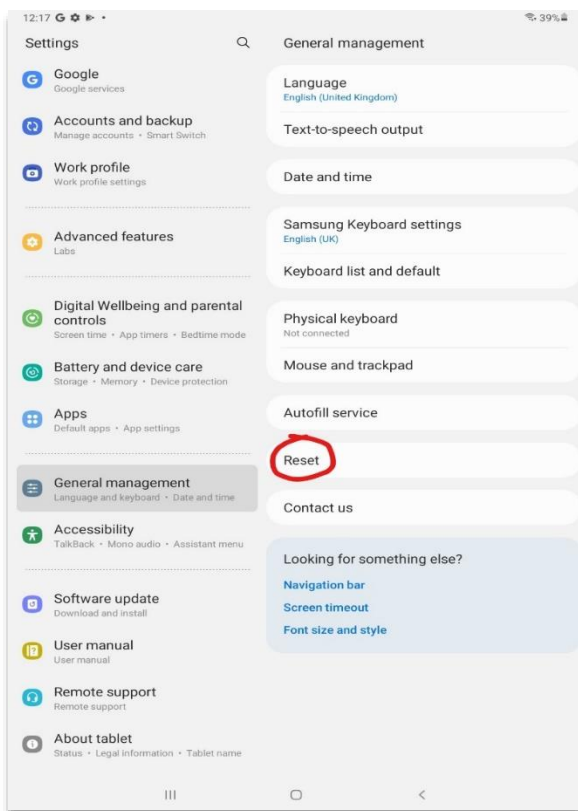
12:17 G ✿ ▶ •
39%

Settings

Google
Google services

Accounts and backup
Manage accounts • Smart Switch

Work profile
Work profile settings

Advanced features
Labs

Digital Wellbeing and parental controls
Screen time • App timers • Bedtime mode

Battery and device care
Storage • Memory • Device protection

Apps
Default apps • App settings

General management
Language and keyboard • Date and time

Accessibility
TalkBack • Mono audio • Assistant menu

Software update
Download and install

User manual
User manual

Remote support
Remote support

About tablet
Status • Legal information • Tablet name

General management

Language
English (United Kingdom)

Text-to-speech output

Date and time

Samsung Keyboard settings
English (UK)

Keyboard list and default

Physical keyboard
Not connected

Mouse and trackpad

Autofill service

Reset

Contact us

Looking for something else?

Navigation bar

Screen timeout

Font size and style